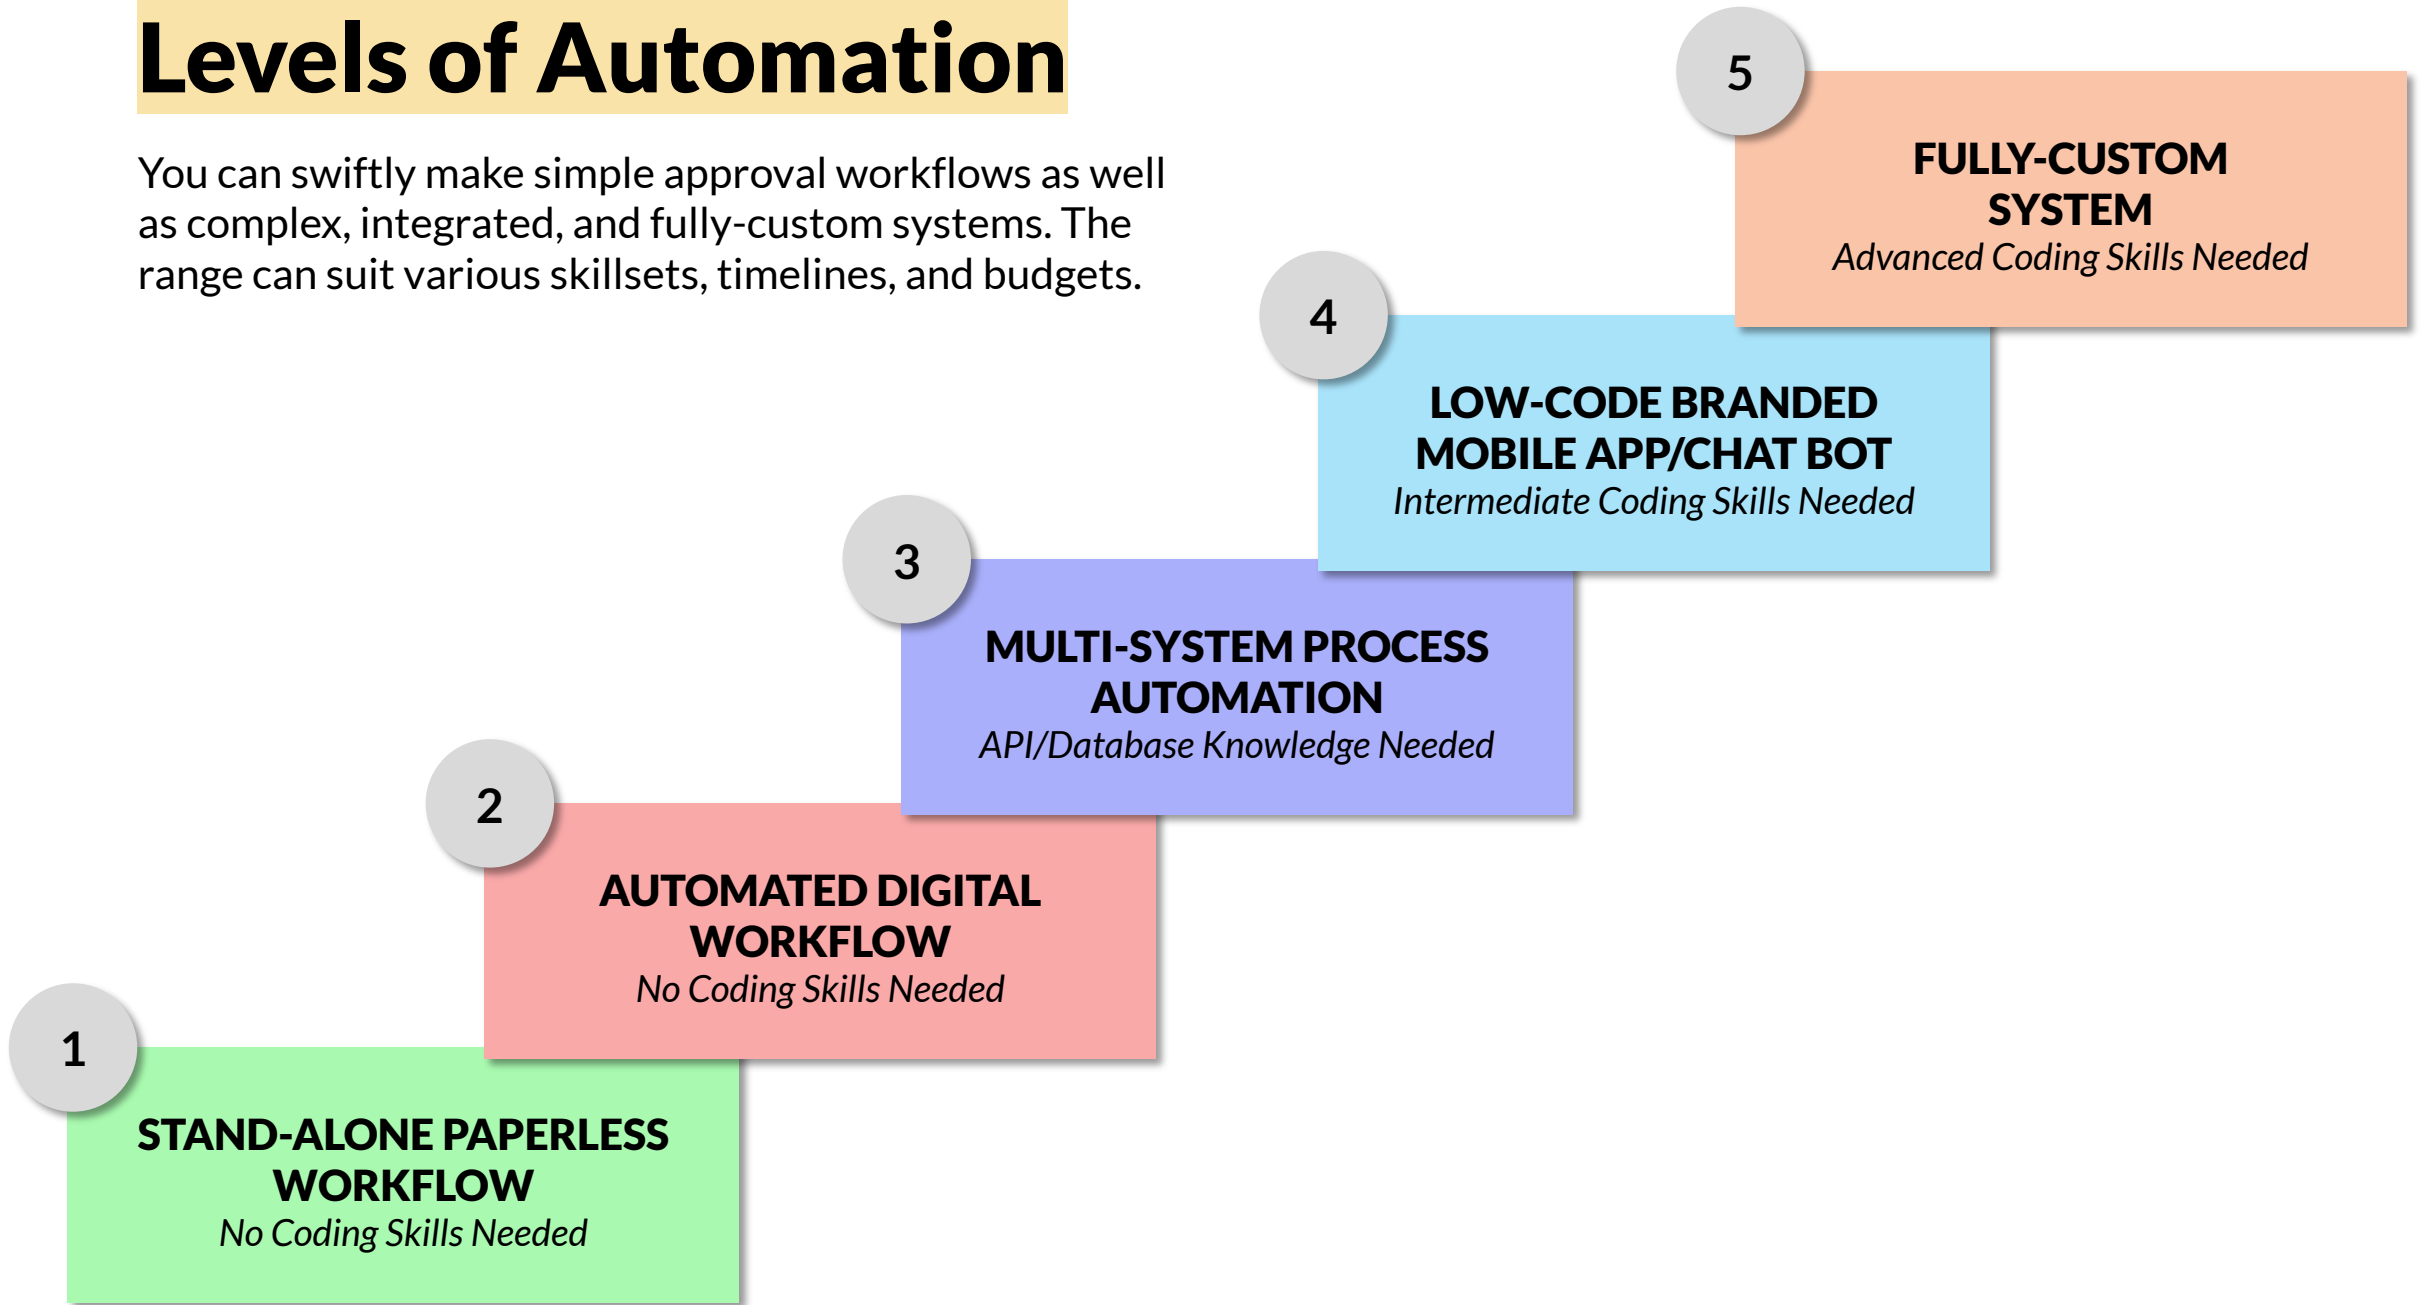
Levels of Automation

You can swiftly make simple approval workflows as well as complex, integrated, and fully-custom systems. The range can suit various skillsets, timelines, and budgets.

5

FULLY-CUSTOM SYSTEM
Advanced Coding Skills Needed

4

LOW-CODE BRANDED MOBILE APP/CHAT BOT
Intermediate Coding Skills Needed

3

MULTI-SYSTEM PROCESS AUTOMATION
API/Database Knowledge Needed

2

AUTOMATED DIGITAL WORKFLOW
No Coding Skills Needed

1

STAND-ALONE PAPERLESS WORKFLOW
No Coding Skills Needed